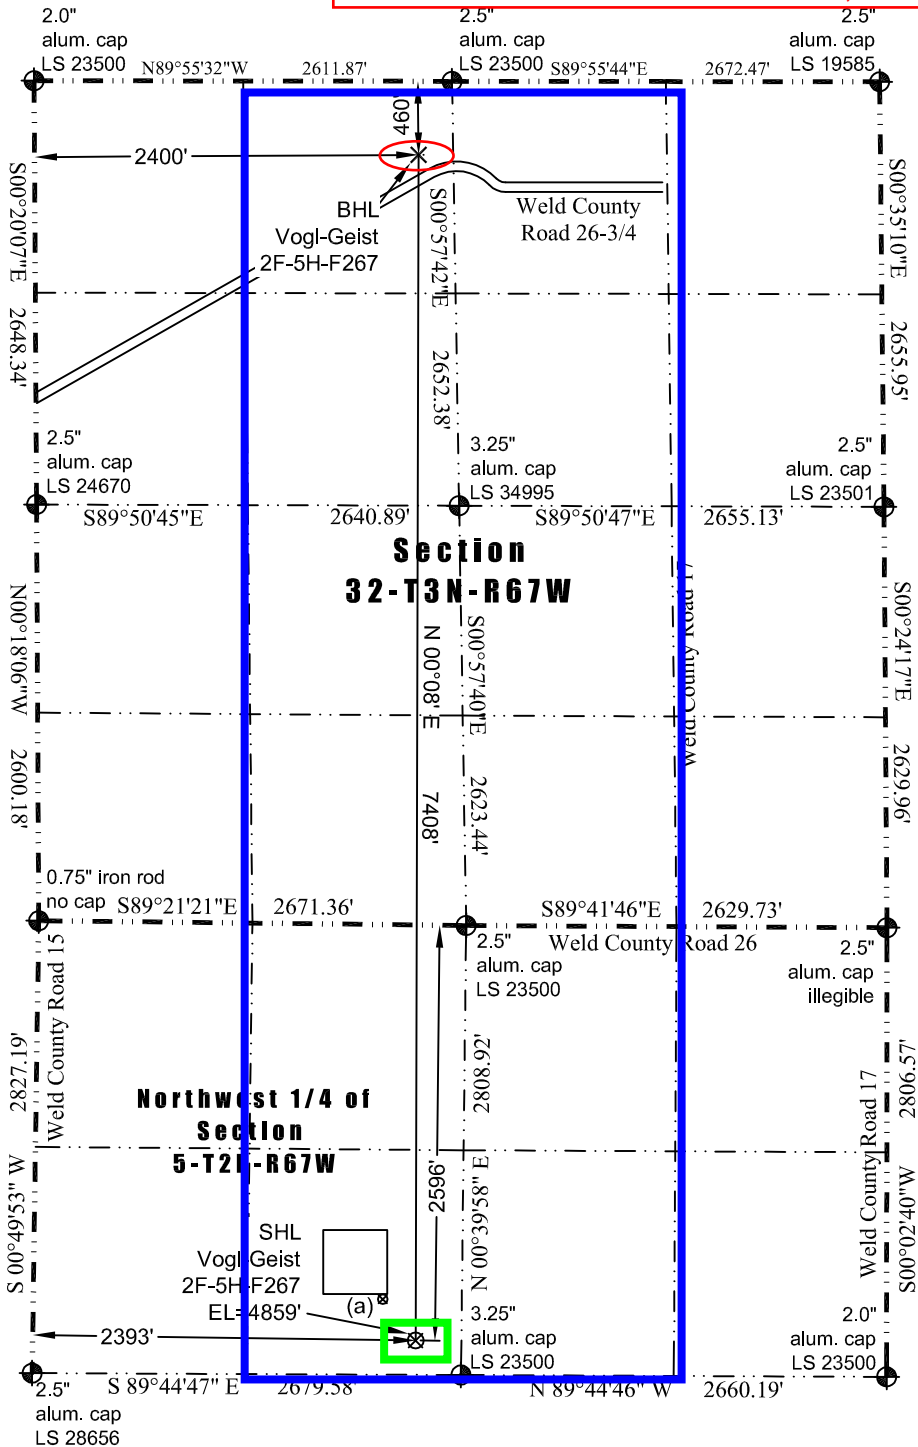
2.0"
alum. cap
LS 23500

N89°55'32"W 2611.87'

2.5"
alum. cap
LS 23500

S89°55'44"E 2672.47'

2.5"
alum. cap
LS 19585

460'

2400'

BHL
Vogl-Geist
2F-5H-F267

S00°57'42"E

Weld County
Road 26-3/4

S00°20'07"E

2648.34'

S00°35'10"E

2655.95'

2652.38'

2.5"
alum. cap
LS 24670

3.25"
alum. cap
LS 34995

2.5"
alum. cap
LS 23501

S89°50'45"E 2640.89'

S89°50'47"E 2655.13'

Section
32-T3N-R67W

N00°18'09"W

2600.18'

N 00°08' E

7408'

S00°57'40"E

2623.44'

Weld County Road 17

S00°24'17"E

2629.96'

0.75" iron rod
no cap

S89°21'21"E 2671.36'

S89°41'46"E 2629.73'

2.5"
alum. cap
LS 23500

Weld County Road 26

2.5"
alum. cap
illegible

Weld County Road 15

2827.19'

2808.92'

2806.57'

Northwest 1/4 of
Section
5-T2N-R67W

2596'

N 00°39'58" E

Weld County Road 17

S 00°49'53" W

S00°02'40"W

SHL
Vogl-Geist
2F-5H-F267
EL=4859'

(a)

2393'

3.25"
alum. cap
LS 23500

2.0"
alum. cap
LS 23500

S 89°44'47" E 2679.58'

N 89°44'46" W 2660.19'

2.5"
alum. cap
LS 28656